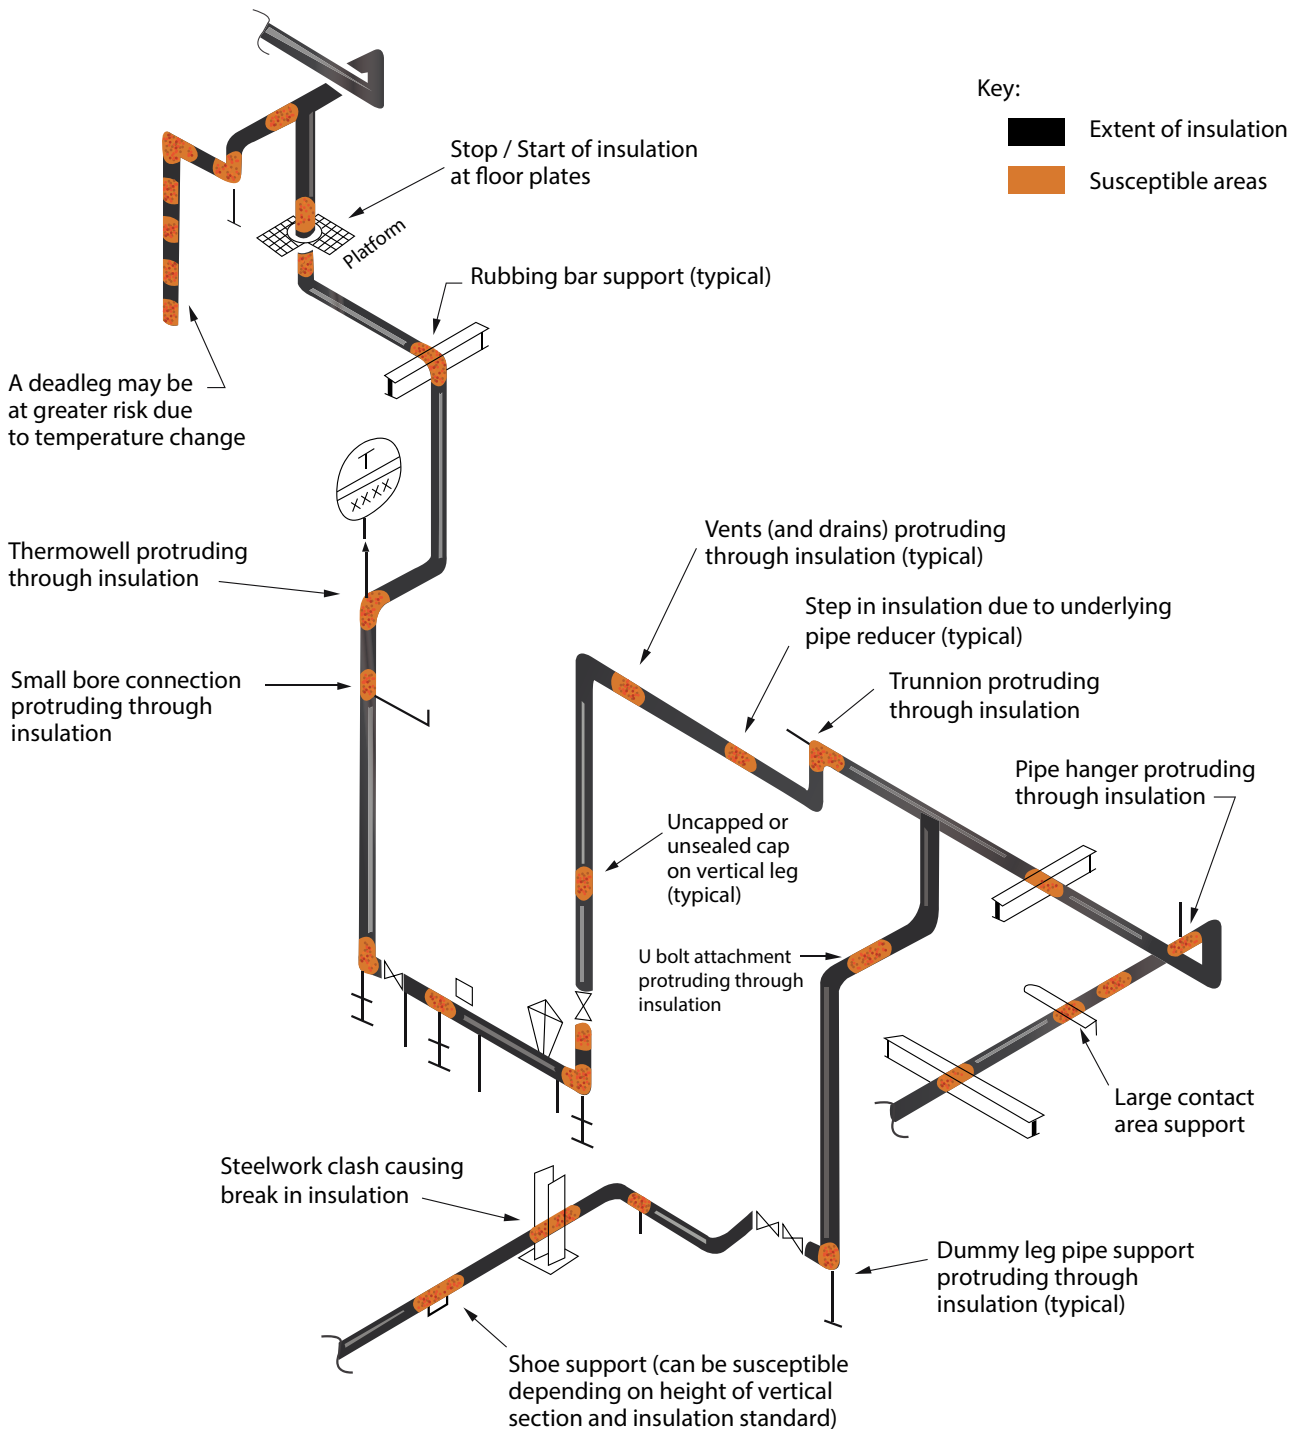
Key:
Extent of insulation
Susceptible areas

Stop / Start of insulation at floor plates

Platform

Rubbing bar support (typical)

A deadleg may be at greater risk due to temperature change

T
XXXX

Thermowell protruding through insulation

Small bore connection protruding through insulation

Vents (and drains) protruding through insulation (typical)

Step in insulation due to underlying pipe reducer (typical)

Trunnion protruding through insulation

Pipe hanger protruding through insulation

Uncapped or unsealed cap on vertical leg (typical)

U bolt attachment protruding through insulation

Large contact area support

Steelwork clash causing break in insulation

Dummy leg pipe support protruding through insulation (typical)

Shoe support (can be susceptible depending on height of vertical section and insulation standard)